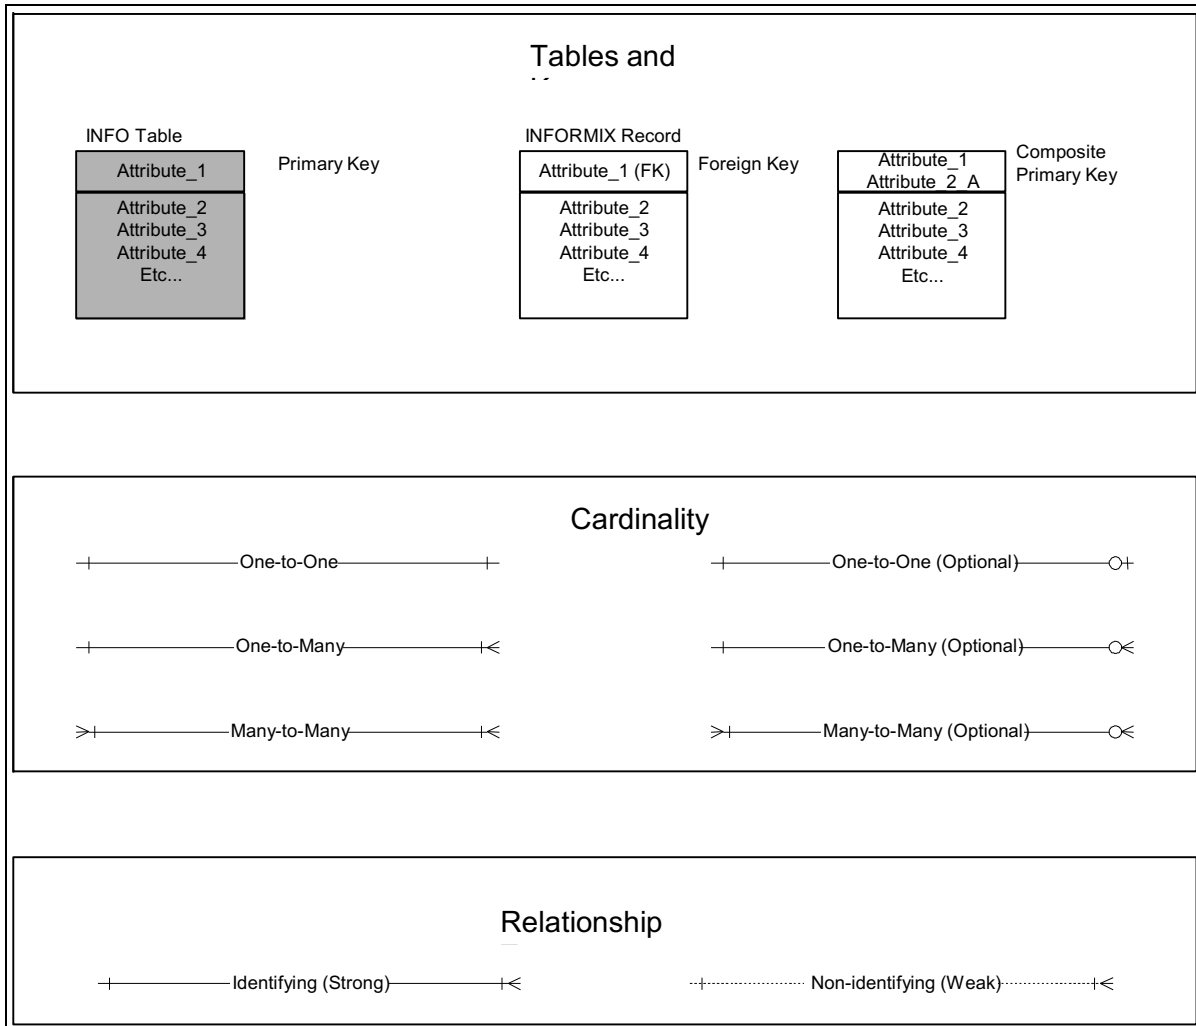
Tables and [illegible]

INFO Table

| Attribute_1 |
|---|
| Attribute_2 Attribute_3 Attribute_4 Etc... |

Primary Key

INFORMIX Record

| Attribute_1 (FK) |
|---|
| Attribute_2 Attribute_3 Attribute_4 Etc... |

Foreign Key

| Attribute_1 Attribute_2_A |
|---|
| Attribute_2 Attribute_3 Attribute_4 Etc... |

Composite Primary Key

Cardinality

One-to-One

One-to-One (Optional)

One-to-Many

One-to-Many (Optional)

Many-to-Many

Many-to-Many (Optional)

Relationship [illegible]

Identifying (Strong)

Non-identifying (Weak)